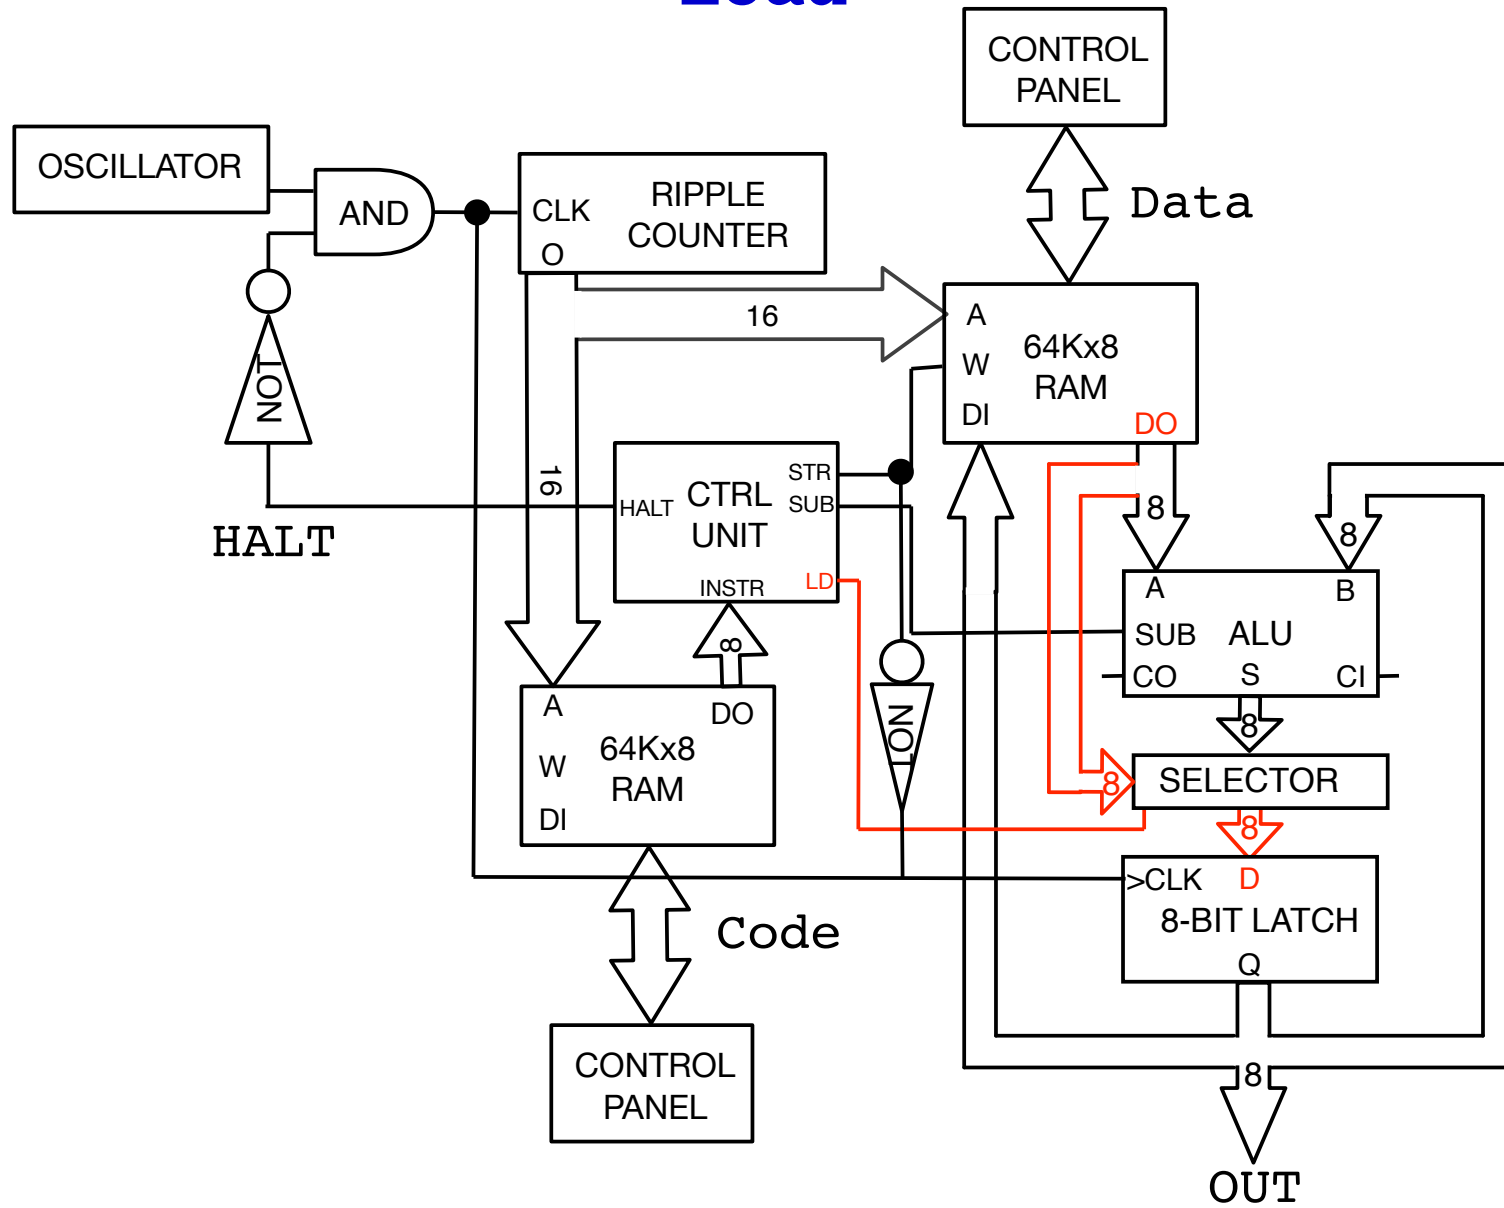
Load

CONTROL PANEL

Data

OSCILLATOR

AND

CLK
O
RIPPLE COUNTER

16

A
W
DI
64Kx8 RAM
DO

NOT

HALT

16

HALT
CTRL UNIT
STR
SUB
INSTR
LD

8

8

A
SUB
CO
ALU
S
B
CI

8

8

A
W
DI
64Kx8 RAM
DO

NOT

8
SELECTOR

8

>CLK
D
8-BIT LATCH
Q

Code

CONTROL PANEL

8

OUT